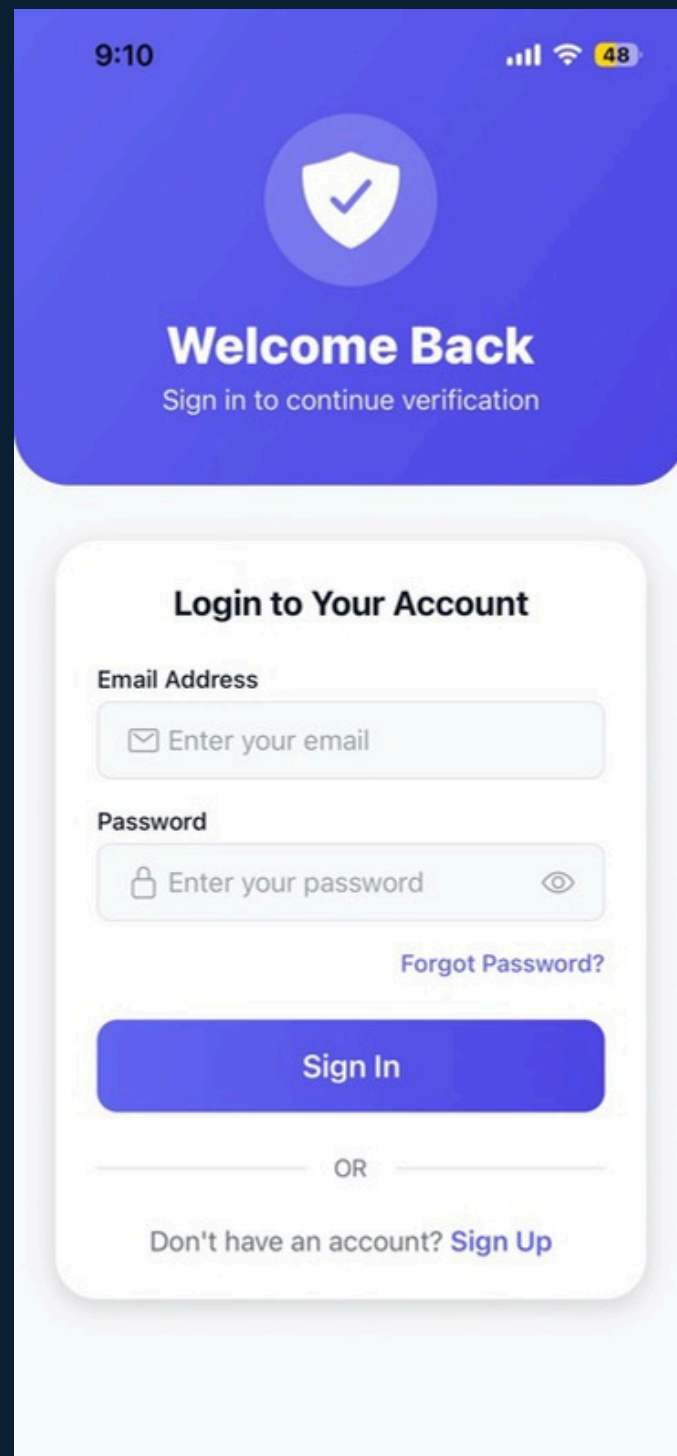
9:10

48

Welcome Back

Sign in to continue verification

Login to Your Account

Email Address

Enter your email

Password

Enter your password

Forgot Password?

Sign In

OR

Don't have an account? Sign Up